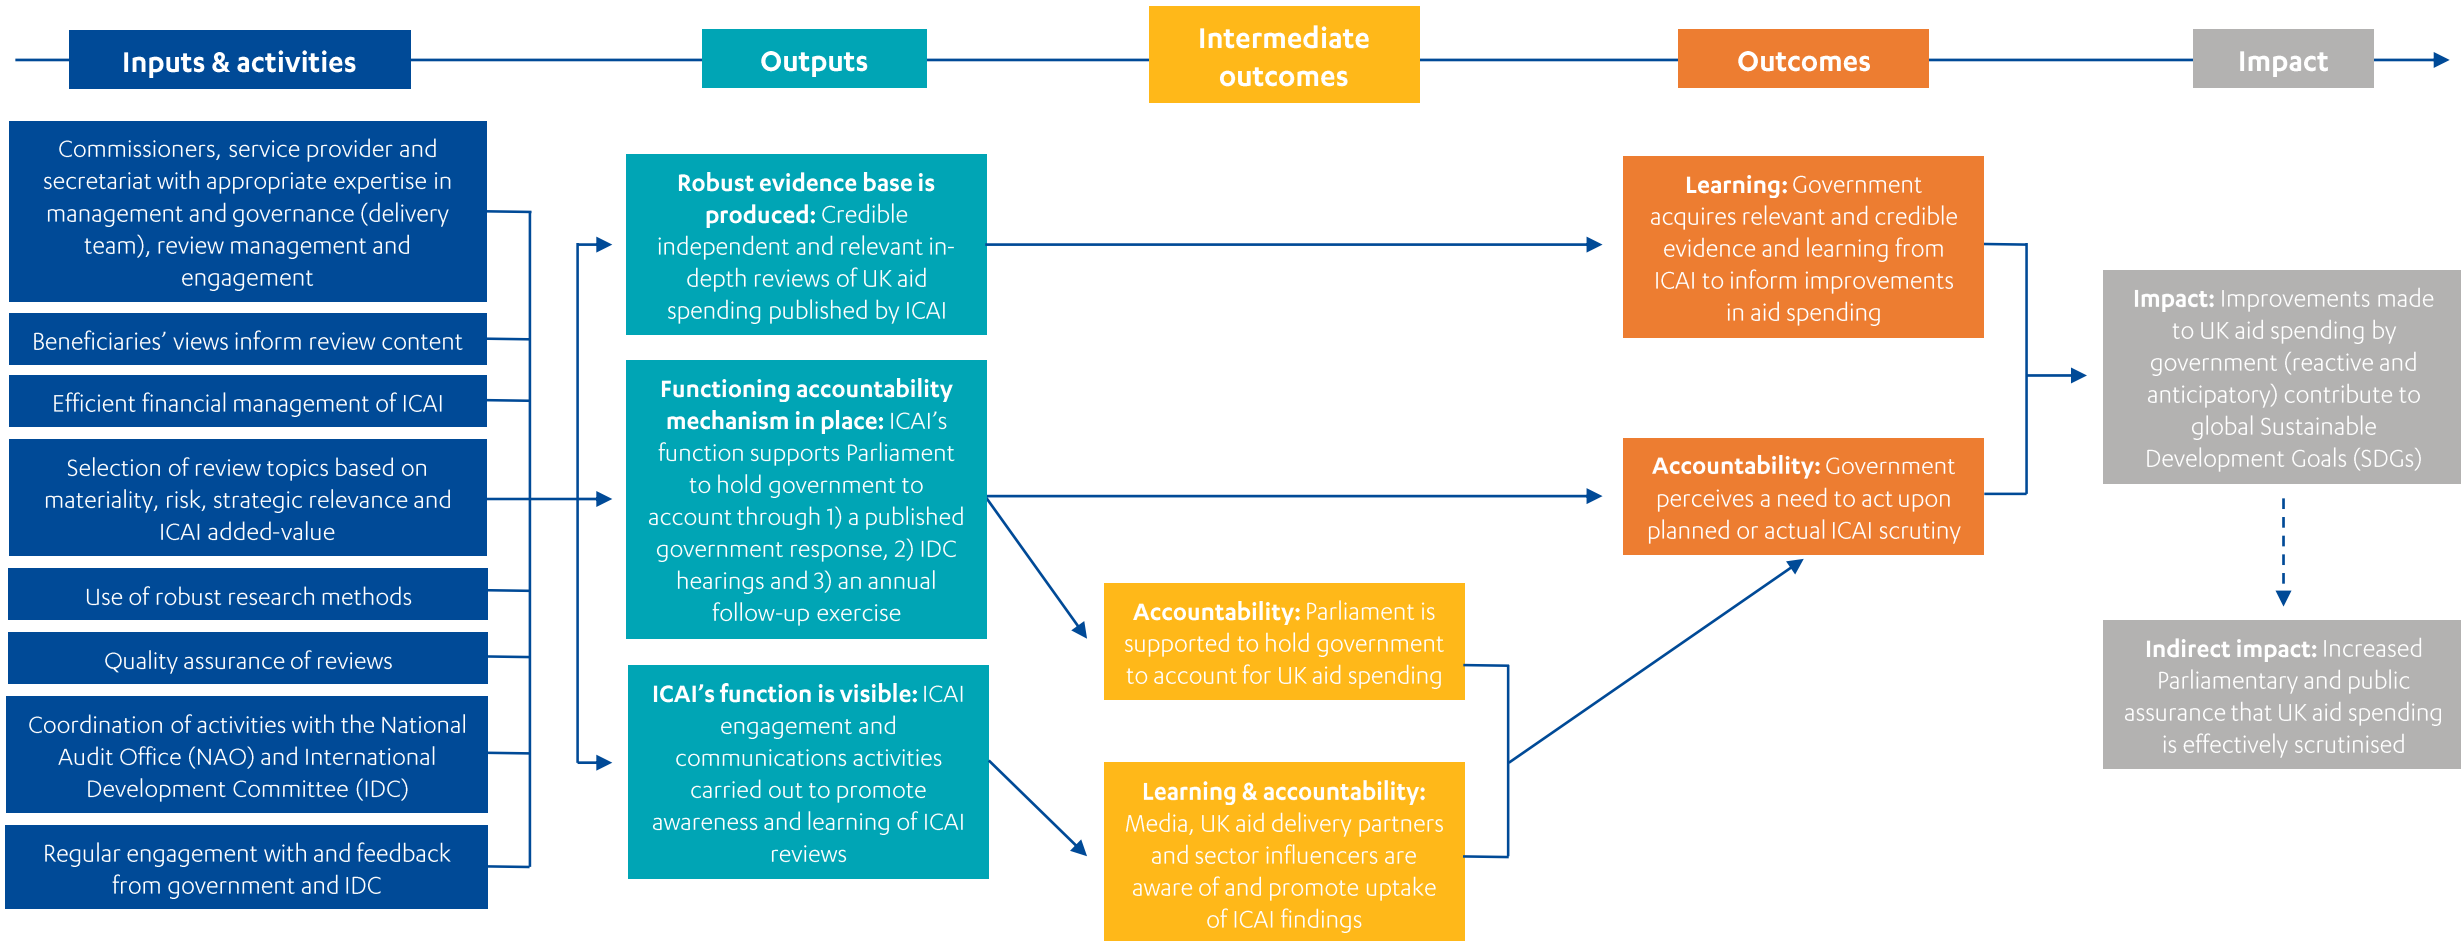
Inputs & activities

Outputs

Intermediate outcomes

Outcomes

Impact

Commissioners, service provider and secretariat with appropriate expertise in management and governance (delivery team), review management and engagement

Beneficiaries' views inform review content

Efficient financial management of ICAI

Selection of review topics based on materiality, risk, strategic relevance and ICAI added-value

Use of robust research methods

Quality assurance of reviews

Coordination of activities with the National Audit Office (NAO) and International Development Committee (IDC)

Regular engagement with and feedback from government and IDC

Robust evidence base is produced: Credible independent and relevant in-depth reviews of UK aid spending published by ICAI

Functioning accountability mechanism in place: ICAI's function supports Parliament to hold government to account through 1) a published government response, 2) IDC hearings and 3) an annual follow-up exercise

ICAI's function is visible: ICAI engagement and communications activities carried out to promote awareness and learning of ICAI reviews

Accountability: Parliament is supported to hold government to account for UK aid spending

Learning & accountability: Media, UK aid delivery partners and sector influencers are aware of and promote uptake of ICAI findings

Learning: Government acquires relevant and credible evidence and learning from ICAI to inform improvements in aid spending

Accountability: Government perceives a need to act upon planned or actual ICAI scrutiny

Impact: Improvements made to UK aid spending by government (reactive and anticipatory) contribute to global Sustainable Development Goals (SDGs)

Indirect impact: Increased Parliamentary and public assurance that UK aid spending is effectively scrutinised